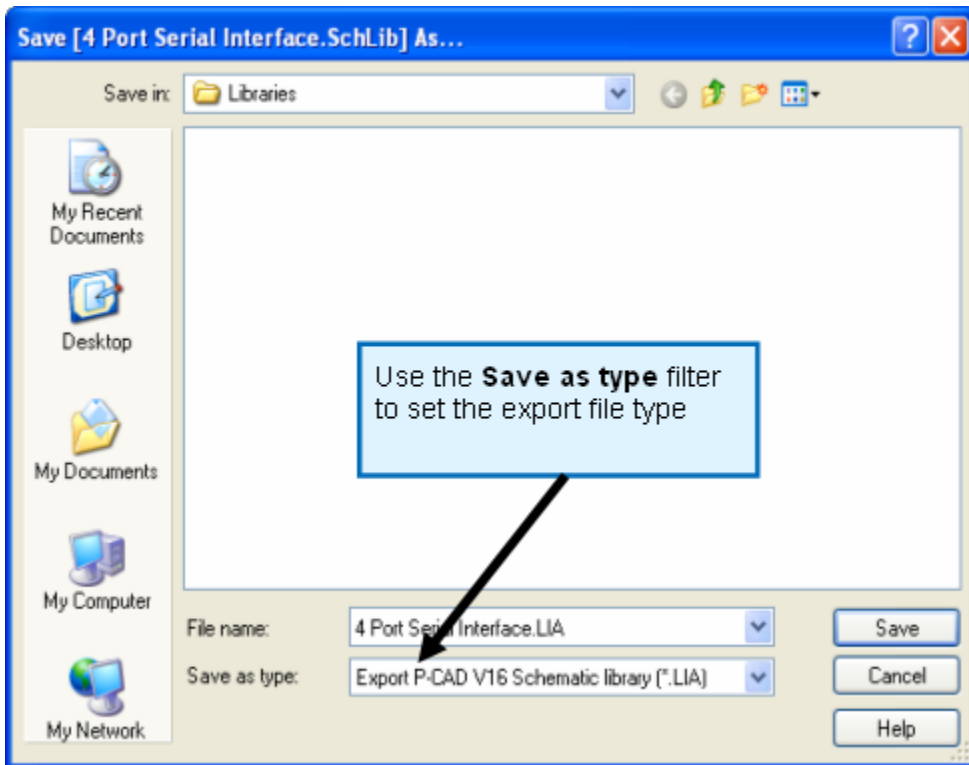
Save [4 Port Serial Interface.SchLib] As...

Save in: Libraries

My Recent Documents

Desktop

My Documents

My Computer

My Network

Use the **Save as type** filter to set the export file type

File name: 4 Port Serial Interface.LIA

Save as type: Export P-CAD V16 Schematic library (*.LIA)

Save

Cancel

Help